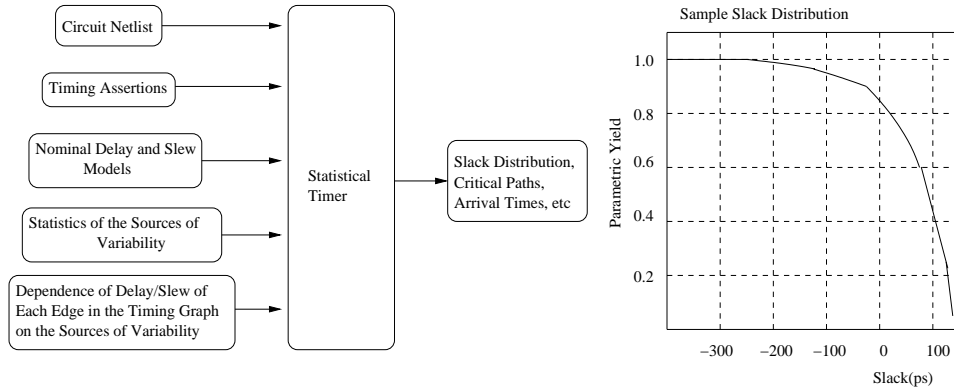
Circuit Netlist

Timing Assertions

Nominal Delay and Slew Models

Statistics of the Sources of Variability

Dependence of Delay/Slew of Each Edge in the Timing Graph on the Sources of Variability

Statistical Timer

Slack Distribution, Critical Paths, Arrival Times, etc

Sample Slack Distribution

Parametric Yield

1.0
0.8
0.6
0.4
0.2

−300 −200 −100 0 100

Slack(ps)